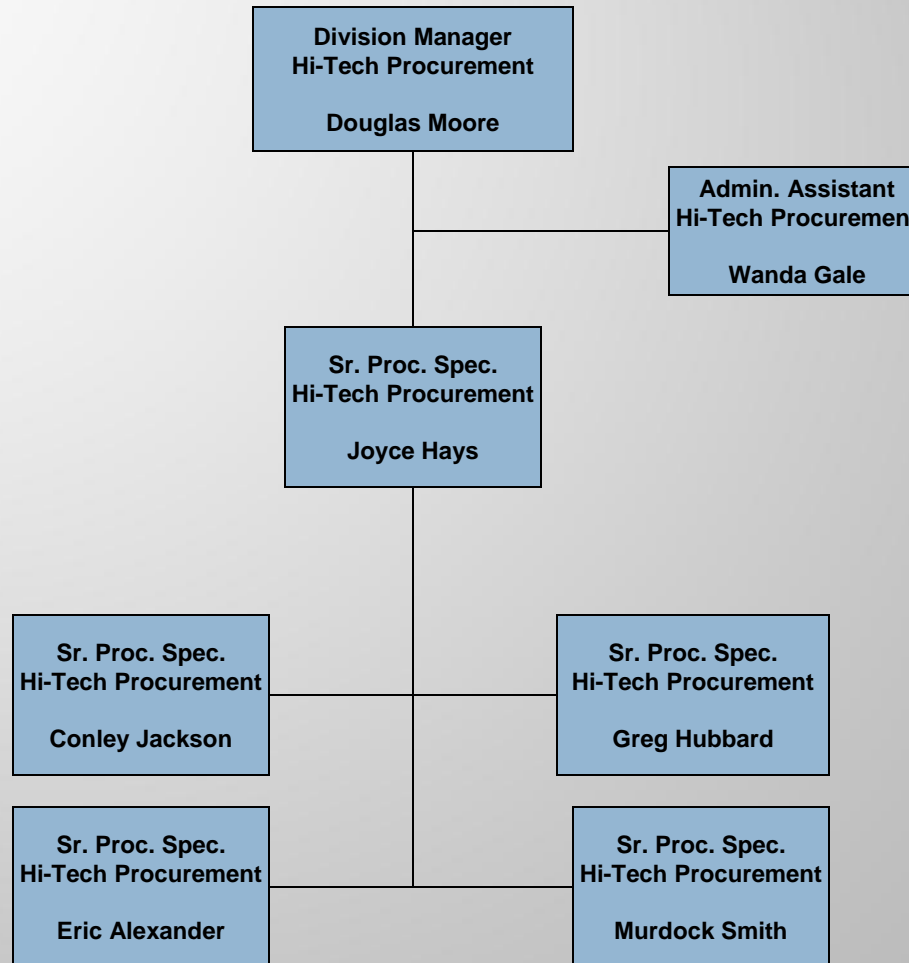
Division Manager
Hi-Tech Procurement

Douglas Moore

Admin. Assistant
Hi-Tech Procuremen

Wanda Gale

Sr. Proc. Spec.
Hi-Tech Procurement

Joyce Hays

Sr. Proc. Spec.
Hi-Tech Procurement

Conley Jackson

Sr. Proc. Spec.
Hi-Tech Procurement

Greg Hubbard

Sr. Proc. Spec.
Hi-Tech Procurement

Eric Alexander

Sr. Proc. Spec.
Hi-Tech Procurement

Murdock Smith